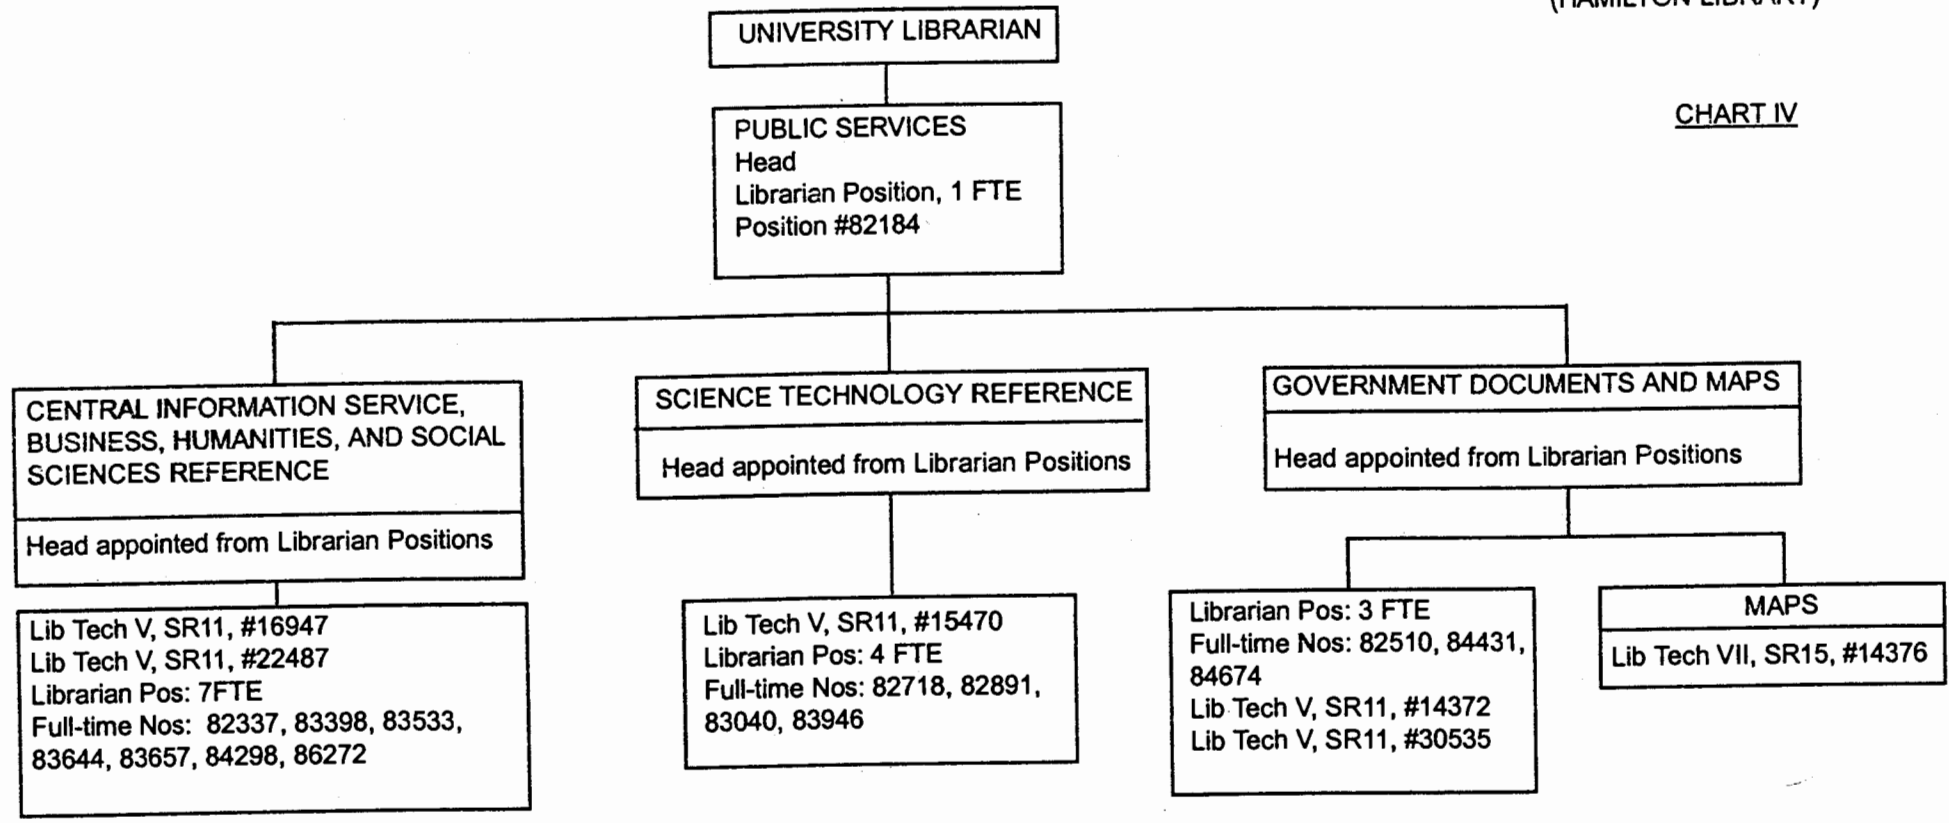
(HAMILTON LIBRARY)

UNIVERSITY LIBRARIAN

CHART IV

PUBLIC SERVICES
Head
Librarian Position, 1 FTE
Position #82184

CENTRAL INFORMATION SERVICE, BUSINESS, HUMANITIES, AND SOCIAL SCIENCES REFERENCE

Head appointed from Librarian Positions

Lib Tech V, SR11, #16947
Lib Tech V, SR11, #22487
Librarian Pos: 7FTE
Full-time Nos: 82337, 83398, 83533, 83644, 83657, 84298, 86272

SCIENCE TECHNOLOGY REFERENCE

Head appointed from Librarian Positions

Lib Tech V, SR11, #15470
Librarian Pos: 4 FTE
Full-time Nos: 82718, 82891, 83040, 83946

GOVERNMENT DOCUMENTS AND MAPS

Head appointed from Librarian Positions

Librarian Pos: 3 FTE
Full-time Nos: 82510, 84431, 84674
Lib Tech V, SR11, #14372
Lib Tech V, SR11, #30535

MAPS

Lib Tech VII, SR15, #14376